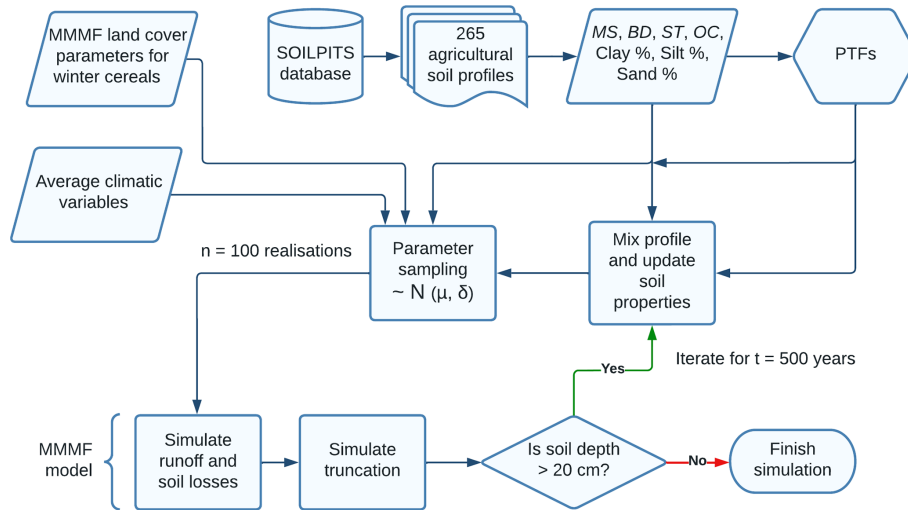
MMMF land cover parameters for winter cereals

SOILPITS database

265 agricultural soil profiles

*MS*, *BD*, *ST*, *OC*, Clay %, Silt %, Sand %

PTFs

Average climatic variables

n = 100 realisations

Parameter sampling ~ N (μ, δ)

Mix profile and update soil properties

Yes

Iterate for t = 500 years

MMMF model

Simulate runoff and soil losses

Simulate truncation

Is soil depth > 20 cm?

No

Finish simulation